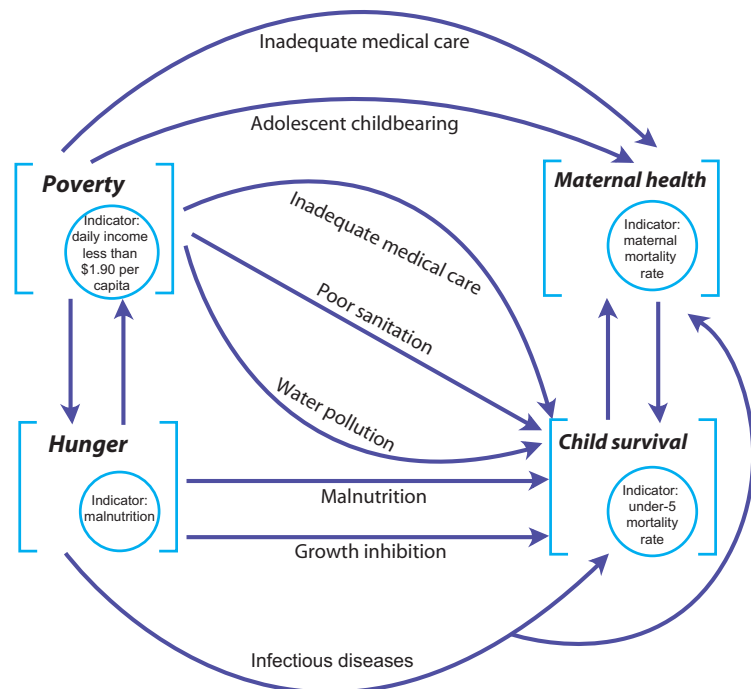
Inadequate medical care

Adolescent childbearing

**Poverty**

Indicator: daily income less than $1.90 per capita

**Maternal health**

Indicator: maternal mortality rate

Inadequate medical care

Poor sanitation

Water pollution

**Hunger**

Indicator: malnutrition

**Child survival**

Indicator: under-5 mortality rate

Malnutrition

Growth inhibition

Infectious diseases